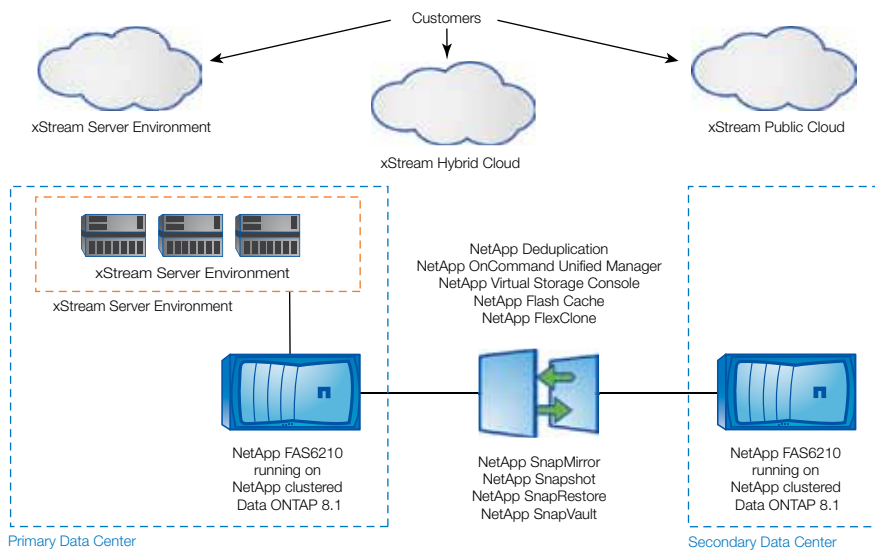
Customers

xStream Server Environment

xStream Hybrid Cloud

xStream Public Cloud

xStream Server Environment

xStream Server Environment

NetApp Deduplication
NetApp OnCommand Unified Manager
NetApp Virtual Storage Console
NetApp Flash Cache
NetApp FlexClone

NetApp FAS6210
running on
NetApp clustered
Data ONTAP 8.1

NetApp SnapMirror
NetApp Snapshot
NetApp SnapRestore
NetApp SnapVault

NetApp FAS6210
running on
NetApp clustered
Data ONTAP 8.1

Primary Data Center

Secondary Data Center